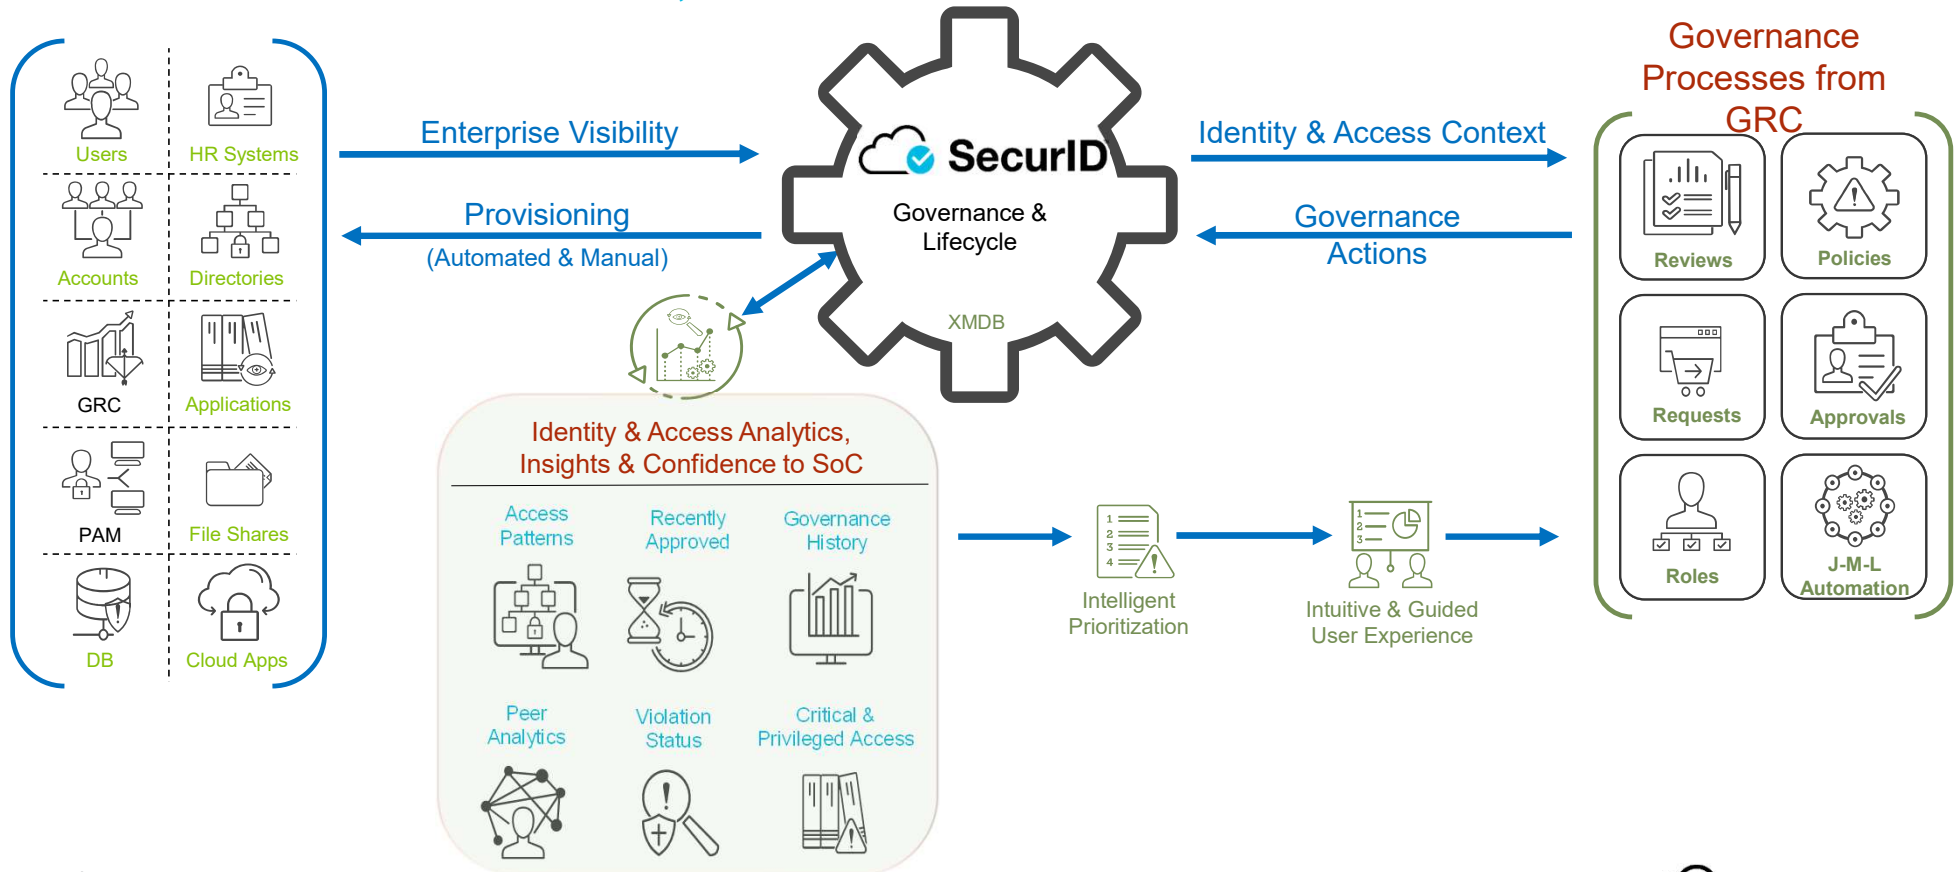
Users
HR Systems
Accounts
Directories
GRC
Applications
PAM
File Shares
DB
Cloud Apps

Enterprise Visibility

Provisioning
(Automated & Manual)

SecurID
Governance & Lifecycle
XMDB

Identity & Access Context

Governance Actions

Governance Processes from GRC

Reviews
Policies
Requests
Approvals
Roles
J-M-L Automation

Identity & Access Analytics, Insights & Confidence to SoC

Access Patterns
Recently Approved
Governance History
Peer Analytics
Violation Status
Critical & Privileged Access

Intelligent Prioritization

Intuitive & Guided User Experience